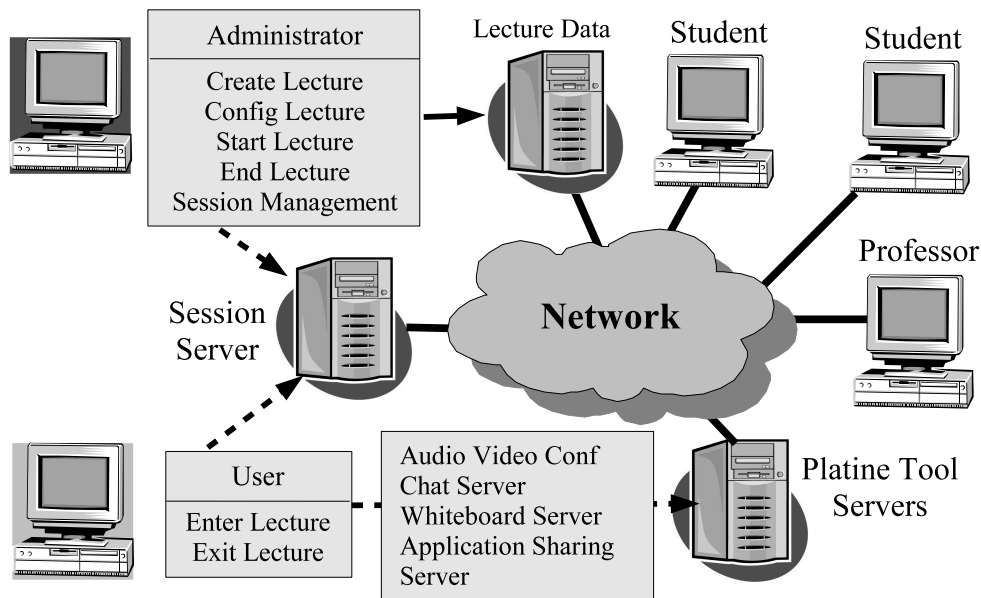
Administrator

Create Lecture
Config Lecture
Start Lecture
End Lecture
Session Management

Lecture Data

Student

Student

Professor

Session Server

Network

User

Enter Lecture
Exit Lecture

Audio Video Conf
Chat Server
Whiteboard Server
Application Sharing Server

Platine Tool Servers